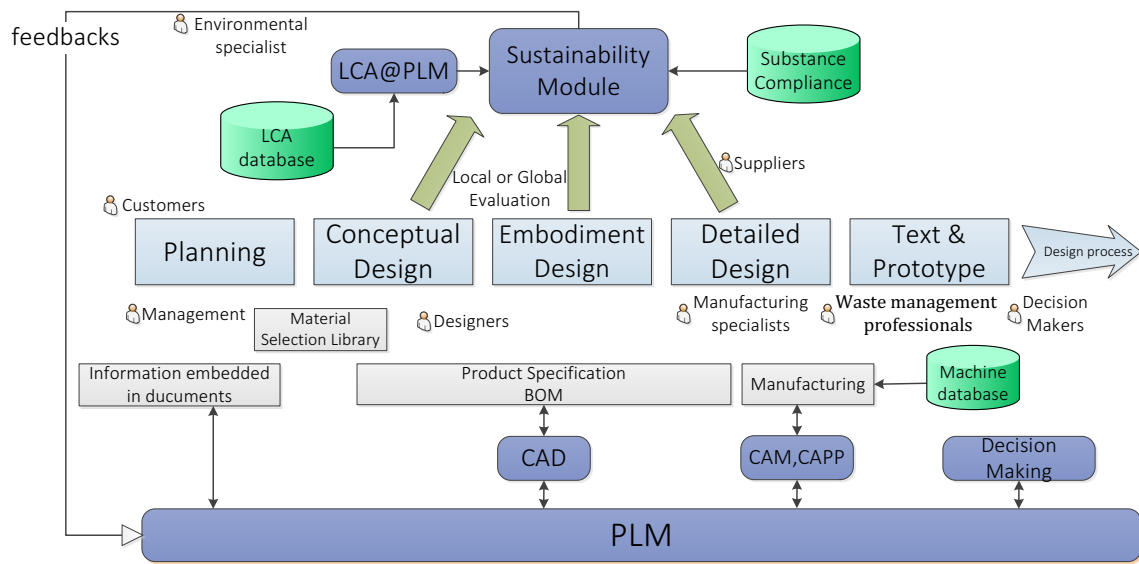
feedbacks

Environmental specialist

LCA@PLM

Sustainability Module

Substance Compliance

LCA database

Local or Global Evaluation

Suppliers

Customers

Planning

Conceptual Design

Embodiment Design

Detailed Design

Text & Prototype

Design process

Management

Material Selection Library

Designers

Manufacturing specialists

Waste management professionals

Decision Makers

Information embedded in ducuments

Product Specification BOM

Manufacturing

Machine database

CAD

CAM,CAPP

Decision Making

PLM